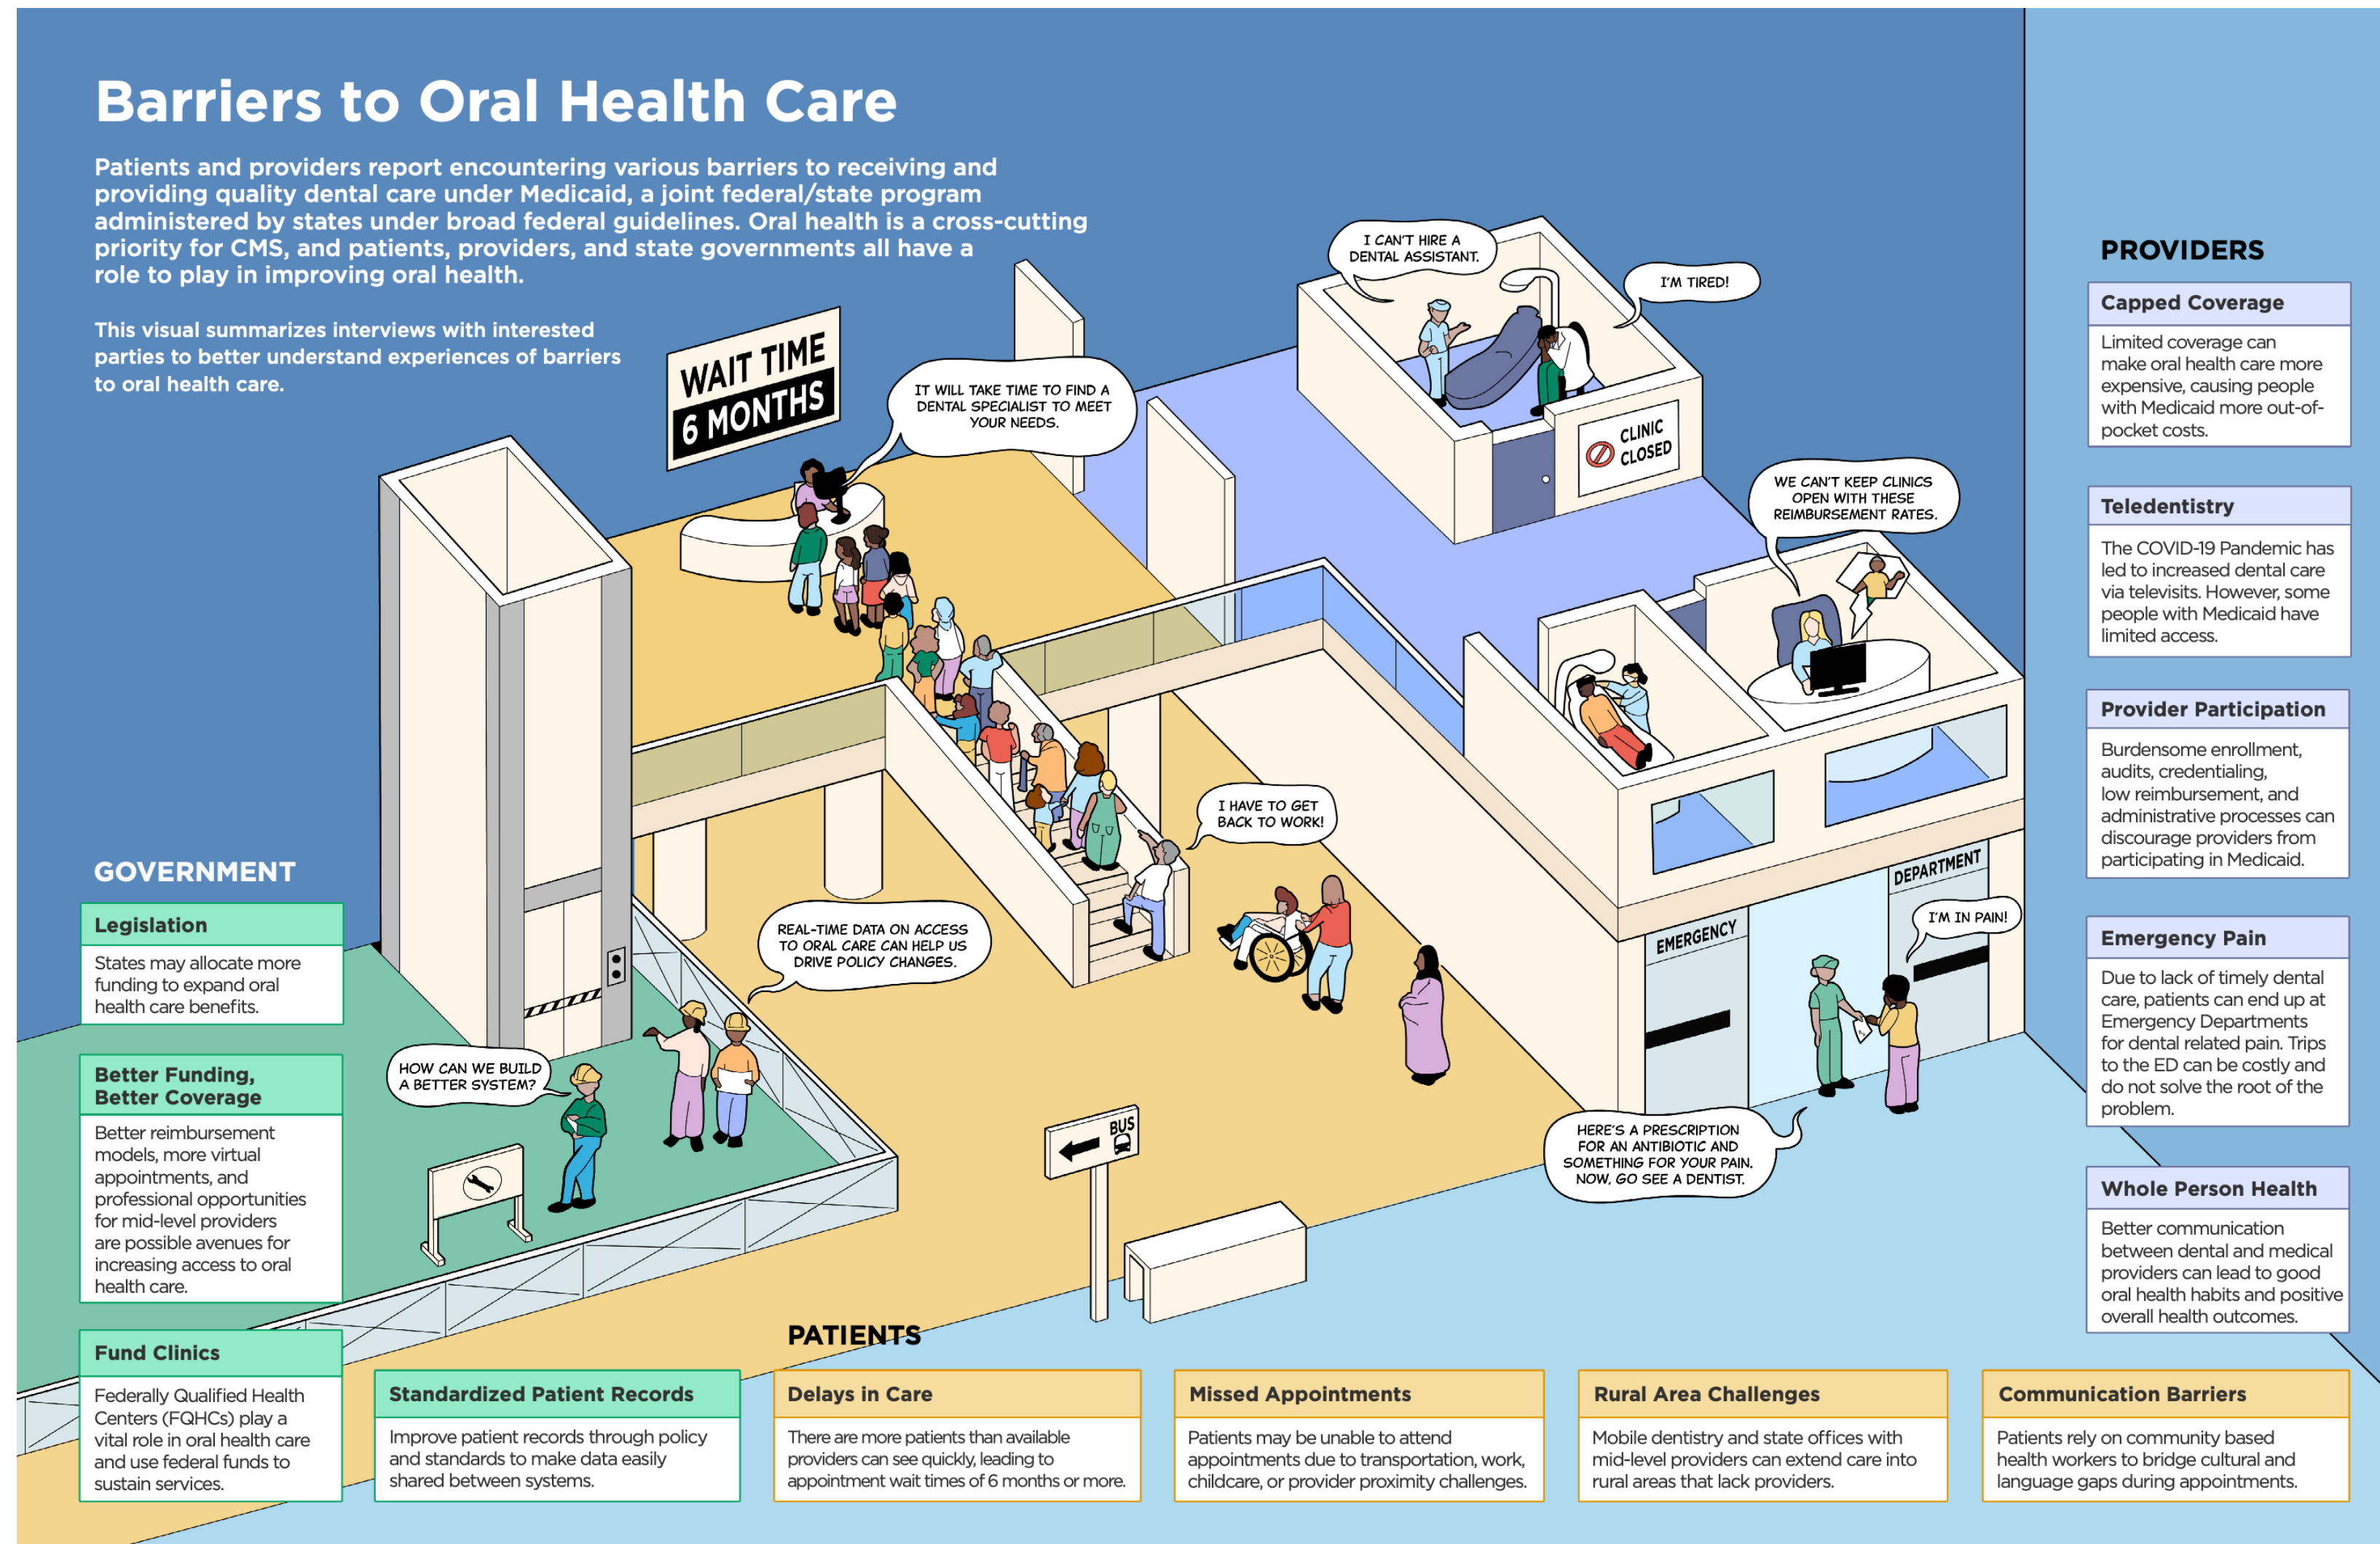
Barriers to Oral Health Care

Patients and providers report encountering various barriers to receiving and providing quality dental care under Medicaid, a joint federal/state program administered by states under broad federal guidelines. Oral health is a cross-cutting priority for CMS, and patients, providers, and state governments all have a role to play in improving oral health.

This visual summarizes interviews with interested parties to better understand experiences of barriers to oral health care.

WAIT TIME 6 MONTHS

IT WILL TAKE TIME TO FIND A DENTAL SPECIALIST TO MEET YOUR NEEDS.

I CAN'T HIRE A DENTAL ASSISTANT.

I'M TIRED!

CLINIC CLOSED

WE CAN'T KEEP CLINICS OPEN WITH THESE REIMBURSEMENT RATES.

I HAVE TO GET BACK TO WORK!

REAL-TIME DATA ON ACCESS TO ORAL CARE CAN HELP US DRIVE POLICY CHANGES.

HOW CAN WE BUILD A BETTER SYSTEM?

BUS

EMERGENCY DEPARTMENT

I'M IN PAIN!

HERE'S A PRESCRIPTION FOR AN ANTIBIOTIC AND SOMETHING FOR YOUR PAIN. NOW, GO SEE A DENTIST.

PROVIDERS

Capped Coverage
Limited coverage can make oral health care more expensive, causing people with Medicaid more out-of-pocket costs.

Teledentistry
The COVID-19 Pandemic has led to increased dental care via televisits. However, some people with Medicaid have limited access.

Provider Participation
Burdensome enrollment, audits, credentialing, low reimbursement, and administrative processes can discourage providers from participating in Medicaid.

Emergency Pain
Due to lack of timely dental care, patients can end up at Emergency Departments for dental related pain. Trips to the ED can be costly and do not solve the root of the problem.

Whole Person Health
Better communication between dental and medical providers can lead to good oral health habits and positive overall health outcomes.

GOVERNMENT

Legislation
States may allocate more funding to expand oral health care benefits.

Better Funding, Better Coverage
Better reimbursement models, more virtual appointments, and professional opportunities for mid-level providers are possible avenues for increasing access to oral health care.

Fund Clinics
Federally Qualified Health Centers (FQHCs) play a vital role in oral health care and use federal funds to sustain services.

Standardized Patient Records
Improve patient records through policy and standards to make data easily shared between systems.

PATIENTS

Delays in Care
There are more patients than available providers can see quickly, leading to appointment wait times of 6 months or more.

Missed Appointments
Patients may be unable to attend appointments due to transportation, work, childcare, or provider proximity challenges.

Rural Area Challenges
Mobile dentistry and state offices with mid-level providers can extend care into rural areas that lack providers.

Communication Barriers
Patients rely on community based health workers to bridge cultural and language gaps during appointments.